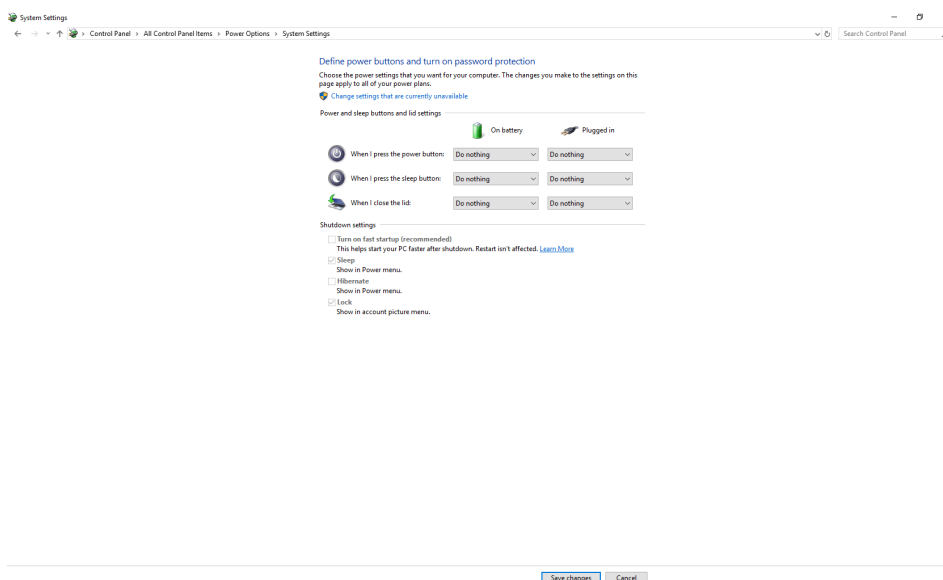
System Settings

Control Panel › All Control Panel Items › Power Options › System Settings

Search Control Panel

Define power buttons and turn on password protection

Choose the power settings that you want for your computer. The changes you make to the settings on this page apply to all of your power plans.

Change settings that are currently unavailable

Power and sleep buttons and lid settings

| | On battery | Plugged in |
|---|---|---|
| When I press the power button: | Do nothing | Do nothing |
| When I press the sleep button: | Do nothing | Do nothing |
| When I close the lid: | Do nothing | Do nothing |

Shutdown settings

Turn on fast startup (recommended)
This helps start your PC faster after shutdown. Restart isn't affected. Learn More

Sleep
Show in Power menu.

Hibernate
Show in Power menu.

Lock
Show in account picture menu.

Save changes Cancel